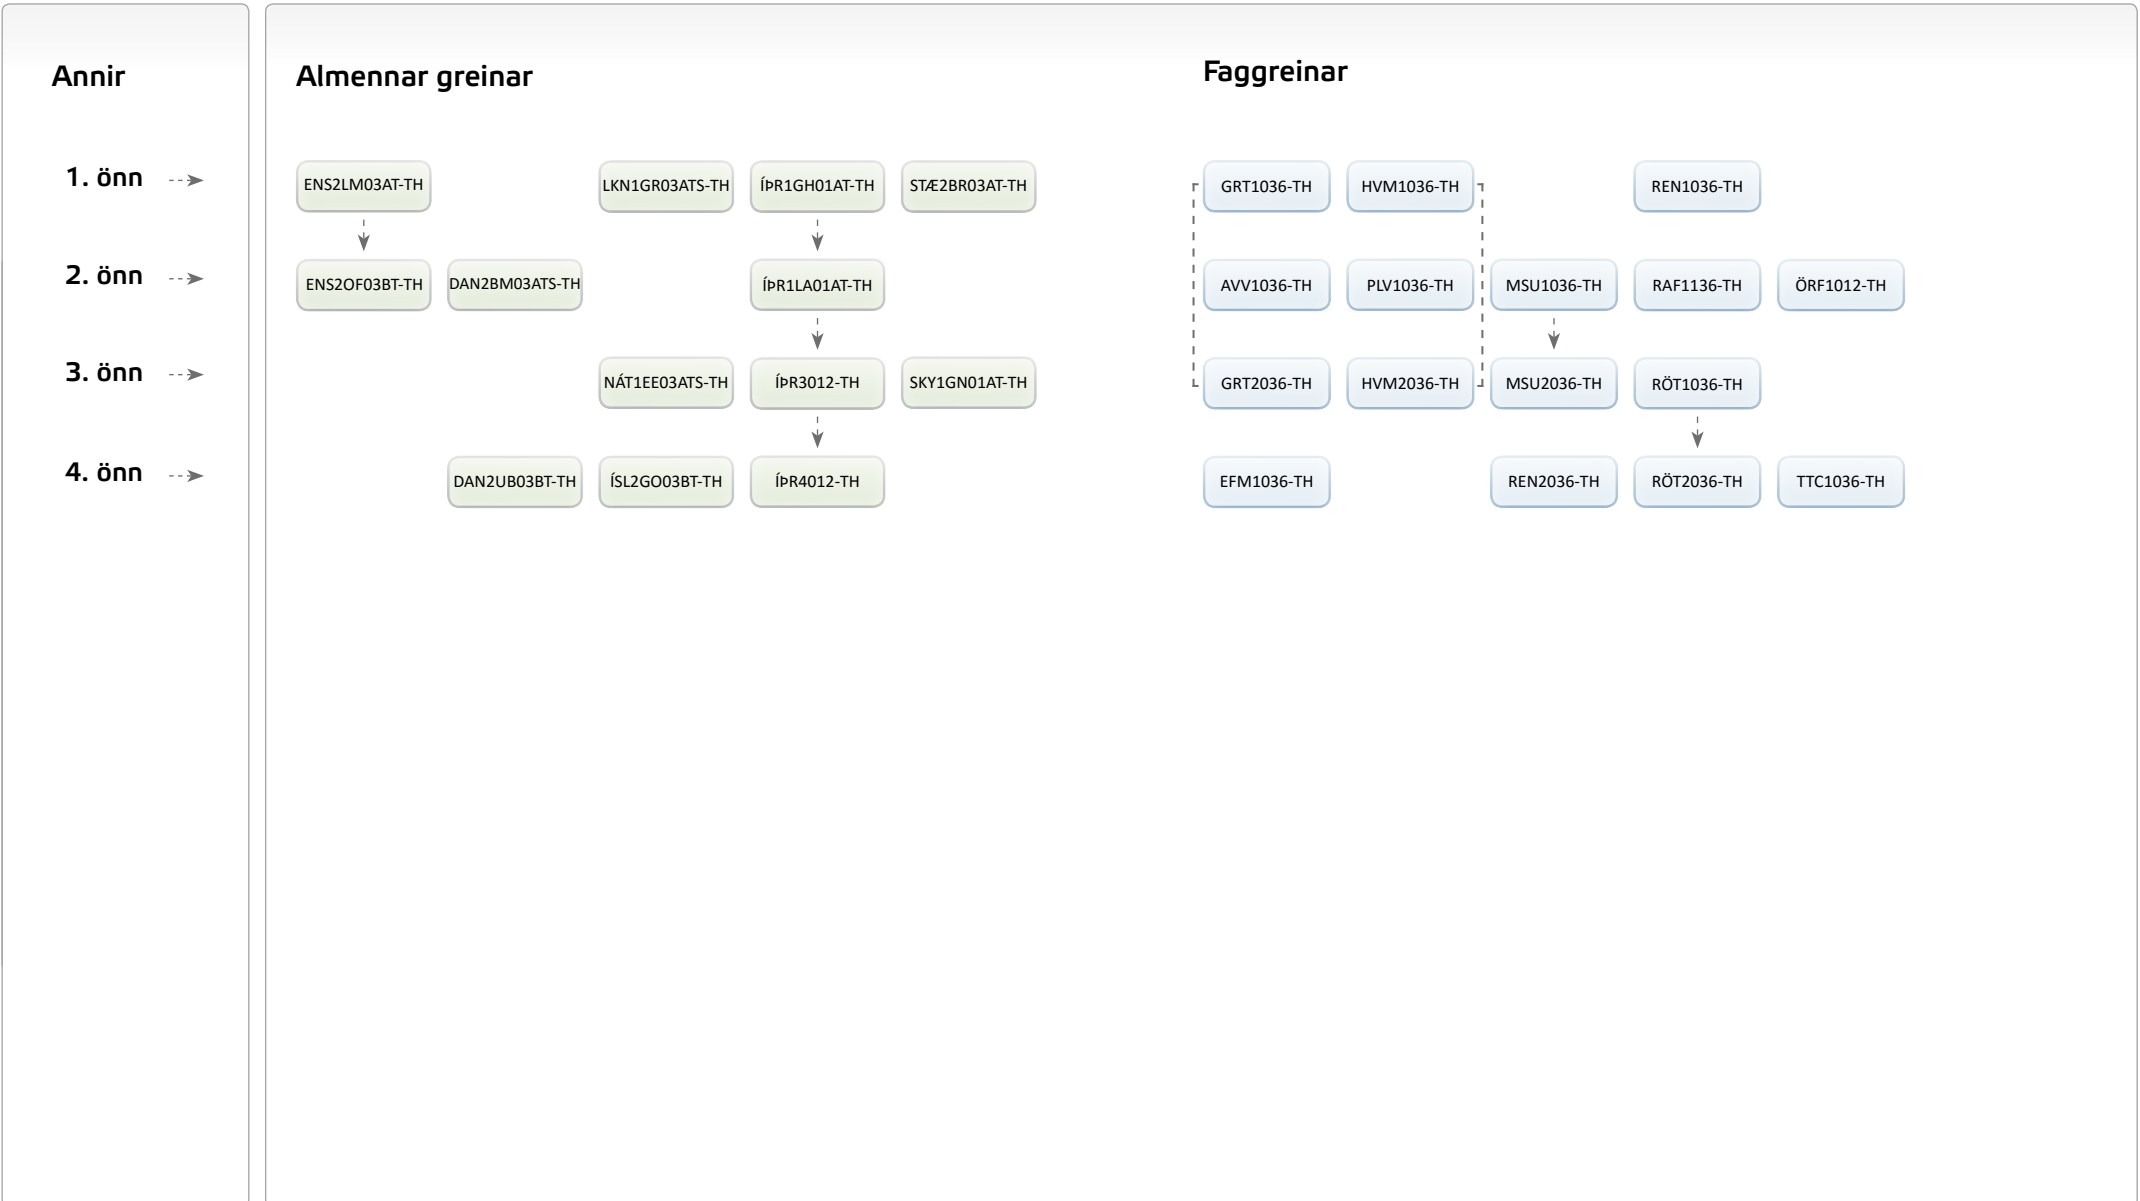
Annir

1. önn

2. önn

3. önn

4. önn

Almennar greinar

ENS2LM03AT-TH LKN1GR03ATS-TH ÍÞR1GH01AT-TH STÆ2BR03AT-TH

ENS2OF03BT-TH DAN2BM03ATS-TH ÍÞR1LA01AT-TH

NÁT1EE03ATS-TH ÍÞR3012-TH SKY1GN01AT-TH

DAN2UB03BT-TH ÍSL2GO03BT-TH ÍÞR4012-TH

Faggreinar

GRT1036-TH HVM1036-TH REN1036-TH

AVV1036-TH PLV1036-TH MSU1036-TH RAF1136-TH ÖRF1012-TH

GRT2036-TH HVM2036-TH MSU2036-TH RÖT1036-TH

EFM1036-TH REN2036-TH RÖT2036-TH TTC1036-TH